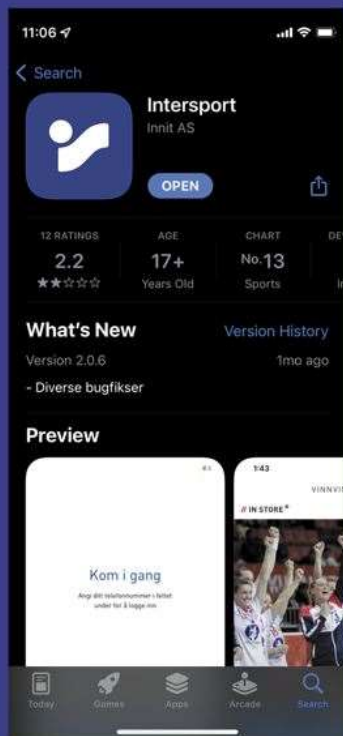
11:06

< Search

Intersport
Innit AS

OPEN

12 RATINGS
2.2
★★☆☆☆

AGE
17+
Years Old

CHART
No. 13
Sports

DE

What's New
Version History
Version 2.0.6
1mo ago
- Diverse bugfikser

Preview

Kom i gang
Angi ditt telefonnummer i feltet under for å logge inn

1:43
VINNVI
// IN STORE

Today
Games
Apps
Arcade
Search